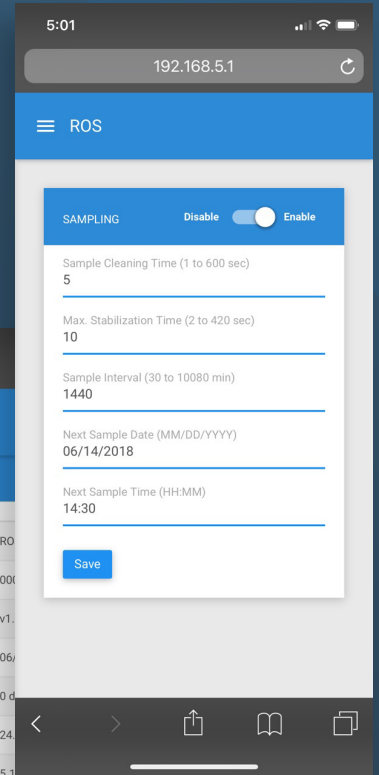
5:01

192.168.5.1

ROS

SAMPLING Disable Enable

Sample Cleaning Time (1 to 600 sec)
5

Max. Stabilization Time (2 to 420 sec)
10

Sample Interval (30 to 10080 min)
1440

Next Sample Date (MM/DD/YYYY)
06/14/2018

Next Sample Time (HH:MM)
14:30

Save

RO
000
v1.
06/
0 d
24.